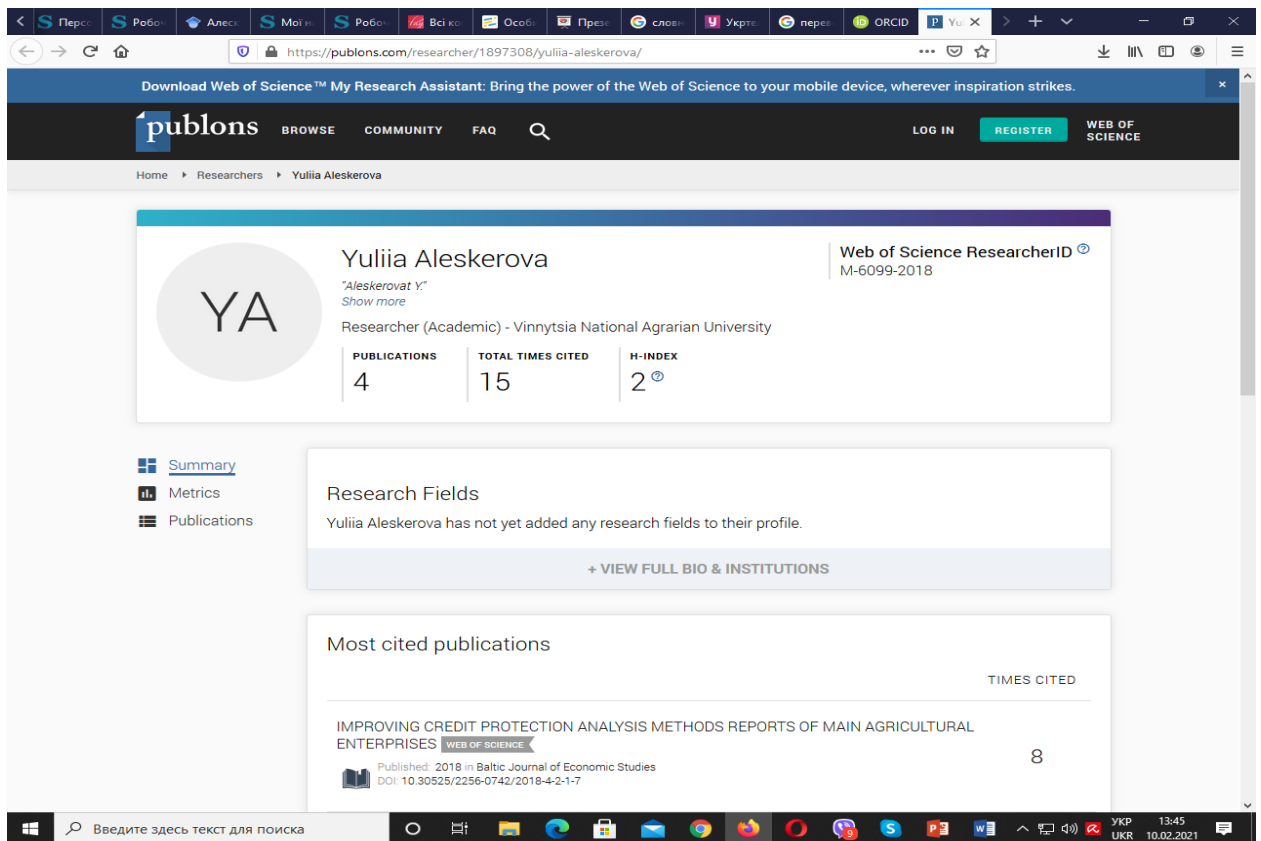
Персо | Робоч | Алекс | Мої н | Робоч | Всі ко | Особ | Презе | слове | Укрте | перев | ORCID | Yu ×

https://publons.com/researcher/1897308/yuliia-aleskerova/

Download Web of Science™ My Research Assistant: Bring the power of the Web of Science to your mobile device, wherever inspiration strikes. ×

publons BROWSE COMMUNITY FAQ LOG IN REGISTER WEB OF SCIENCE

Home ▸ Researchers ▸ Yuliia Aleskerova

YA

Yuliia Aleskerova

"Aleskerovat Y."

Show more

Researcher (Academic) - Vinnytsia National Agrarian University

Web of Science ResearcherID

M-6099-2018

| PUBLICATIONS | TOTAL TIMES CITED | H-INDEX |
|---|---|---|
| 4 | 15 | 2 |

Summary

Metrics

Publications

Research Fields

Yuliia Aleskerova has not yet added any research fields to their profile.

+ VIEW FULL BIO & INSTITUTIONS

Most cited publications

TIMES CITED

IMPROVING CREDIT PROTECTION ANALYSIS METHODS REPORTS OF MAIN AGRICULTURAL ENTERPRISES WEB OF SCIENCE

Published: 2018 in Baltic Journal of Economic Studies

DOI: 10.30525/2256-0742/2018-4-2-1-7

8

Введите здесь текст для поиска

УКР UKR 13:45 10.02.2021